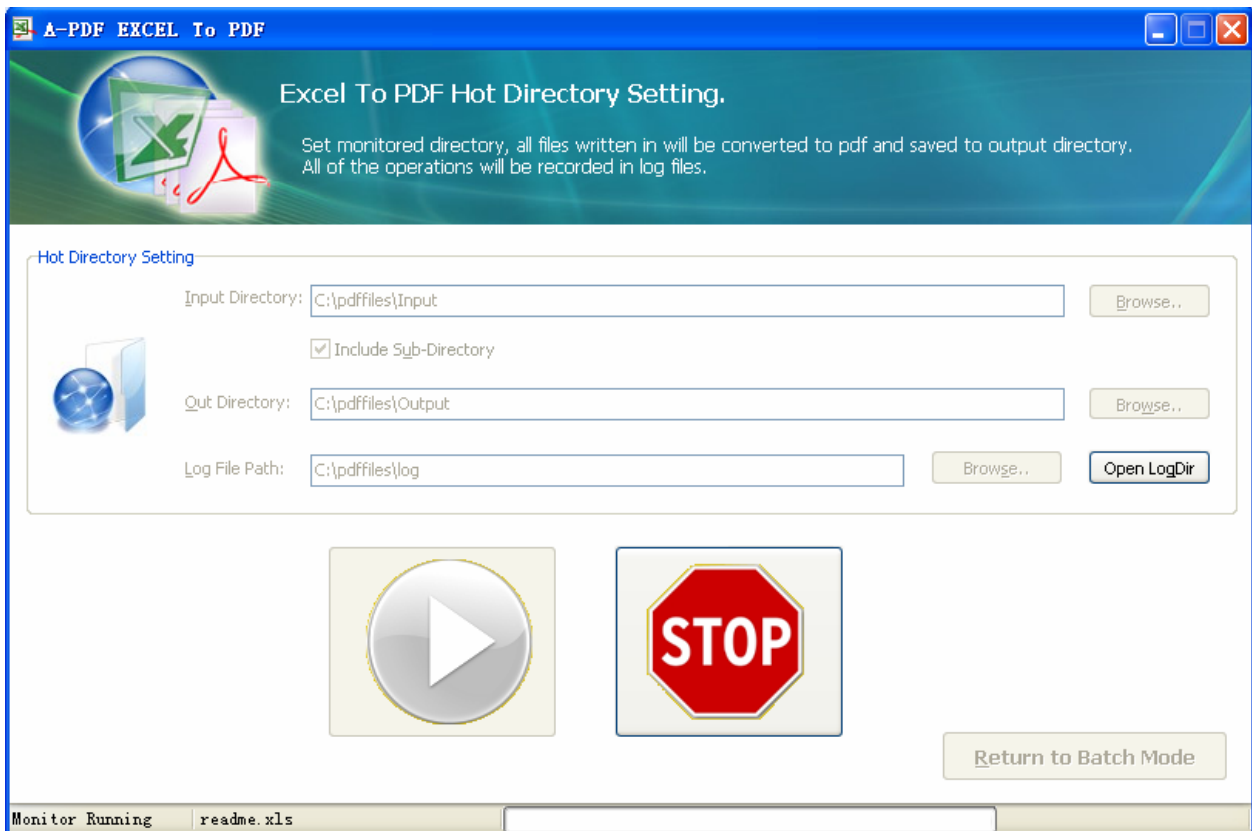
A-PDF EXCEL To PDF

Excel To PDF Hot Directory Setting.

Set monitored directory, all files written in will be converted to pdf and saved to output directory. All of the operations will be recorded in log files.

Hot Directory Setting

Input Directory: C:\pdffiles\Input Browse..

Include Sub-Directory

Out Directory: C:\pdffiles\Output Browse..

Log File Path: C:\pdffiles\log Browse.. Open LogDir

STOP

Return to Batch Mode

Monitor Running readme.xls